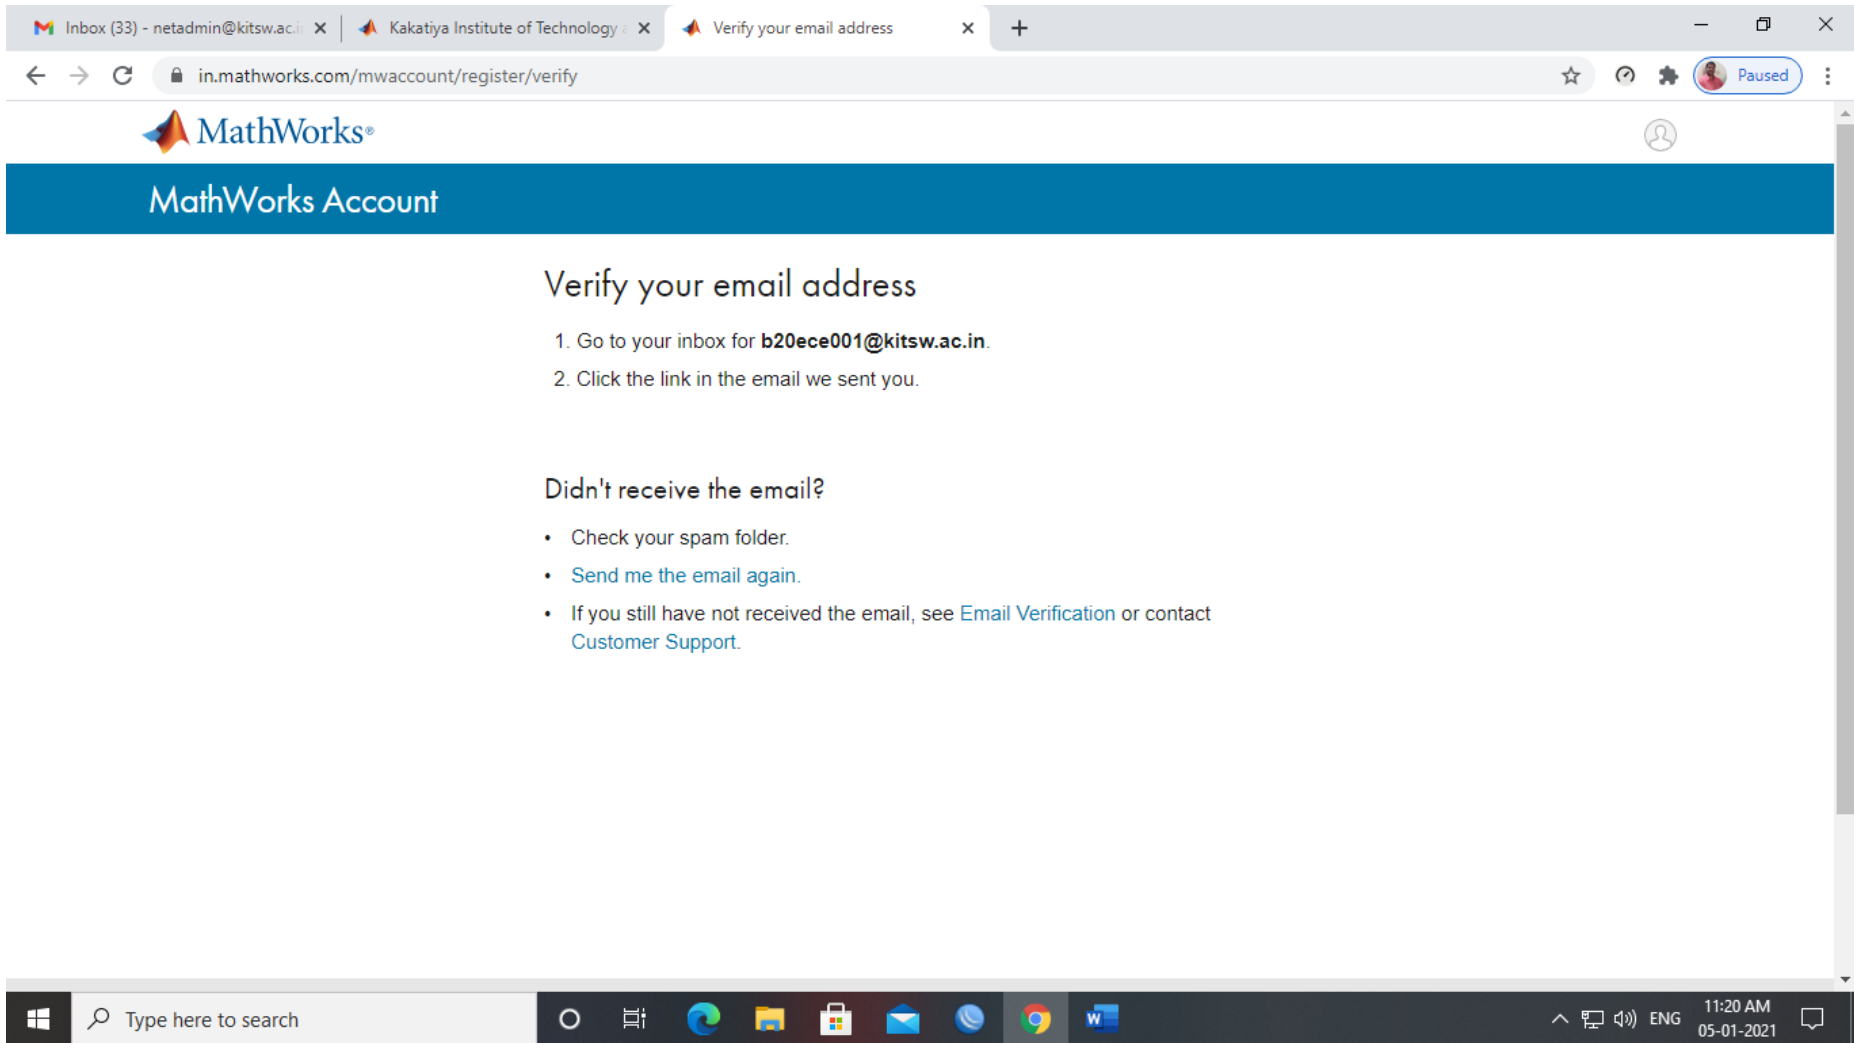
Inbox (33) - netadmin@kitsw.ac.i
Kakatiya Institute of Technology
Verify your email address

in.mathworks.com/mwaccount/register/verify

Paused

MathWorks®

MathWorks Account

Verify your email address

1. Go to your inbox for **b20ece001@kitsw.ac.in**.
2. Click the link in the email we sent you.

Didn't receive the email?

- Check your spam folder.
- Send me the email again.
- If you still have not received the email, see Email Verification or contact Customer Support.

Type here to search

ENG
11:20 AM
05-01-2021